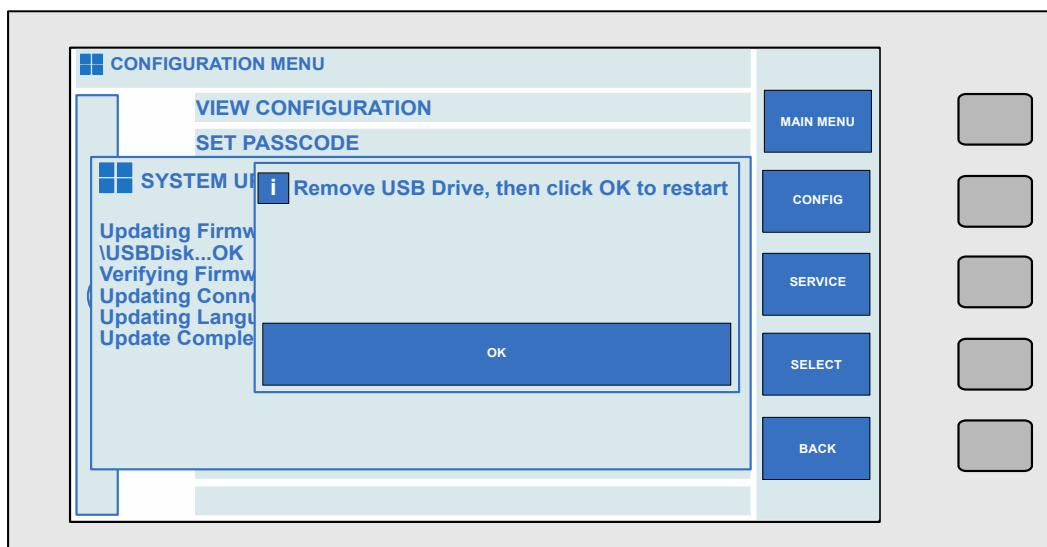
CONFIGURATION MENU

VIEW CONFIGURATION

SET PASSCODE

SYSTEM U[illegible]

Updating Firmw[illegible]
\USBDisk...OK
Verifying Firmw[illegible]
Updating Conn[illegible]
Updating Langu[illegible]
Update Comple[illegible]

i Remove USB Drive, then click OK to restart

OK

MAIN MENU

CONFIG

SERVICE

SELECT

BACK